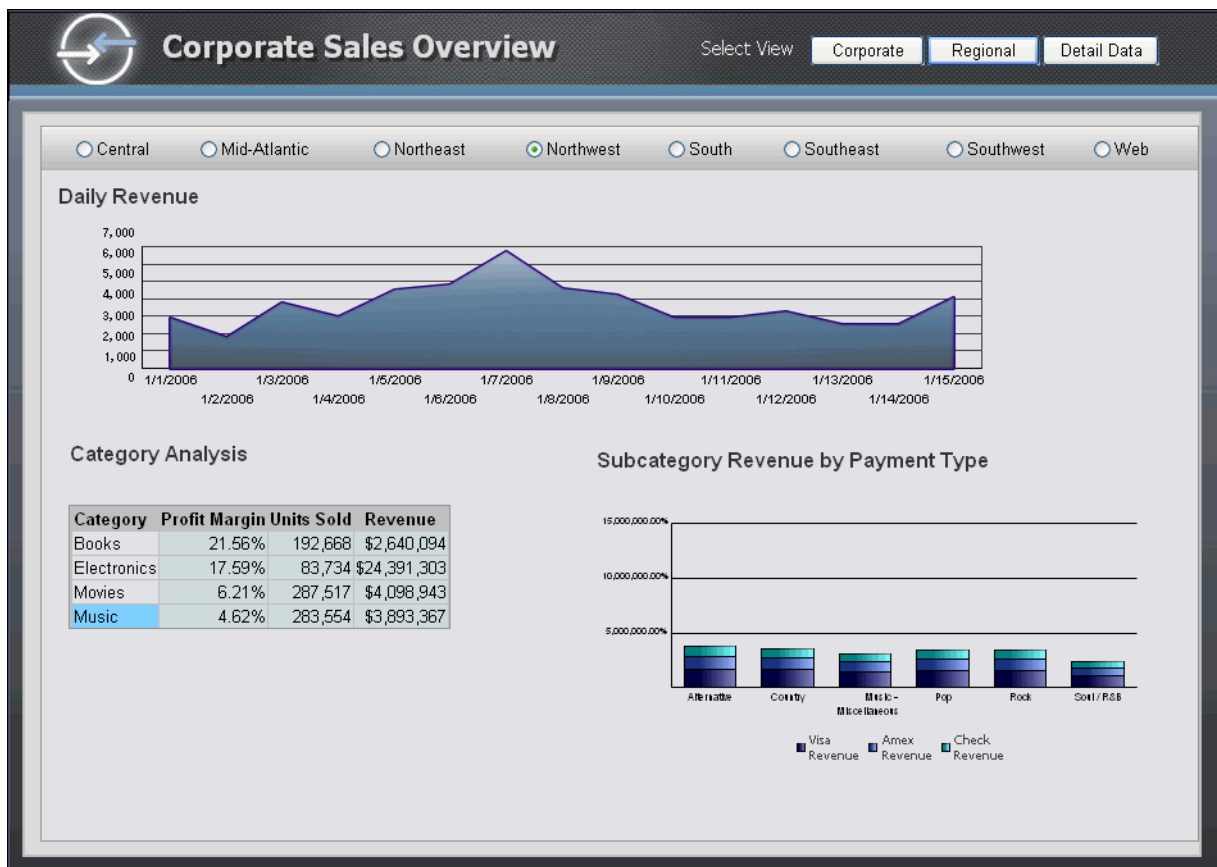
Corporate Sales Overview

Select View Corporate Regional Detail Data

Central Mid-Atlantic Northeast Northwest South Southeast Southwest Web

Daily Revenue

7,000
6,000
5,000
4,000
3,000
2,000
1,000
0

1/1/2006 1/2/2006 1/3/2006 1/4/2006 1/5/2006 1/6/2006 1/7/2006 1/8/2006 1/9/2006 1/10/2006 1/11/2006 1/12/2006 1/13/2006 1/14/2006 1/15/2006

Category Analysis

| Category | Profit Margin | Units Sold | Revenue |
|---|---|---|---|
| Books | 21.56% | 192,668 | $2,640,094 |
| Electronics | 17.59% | 83,734 | $24,391,303 |
| Movies | 6.21% | 287,517 | $4,098,943 |
| Music | 4.62% | 283,554 | $3,893,367 |

Subcategory Revenue by Payment Type

15,000,000.00%
10,000,000.00%
5,000,000.00%

Alternative Country Music - Miscellaneous Pop Rock Soul / R&B

Visa Revenue Amex Revenue Check Revenue